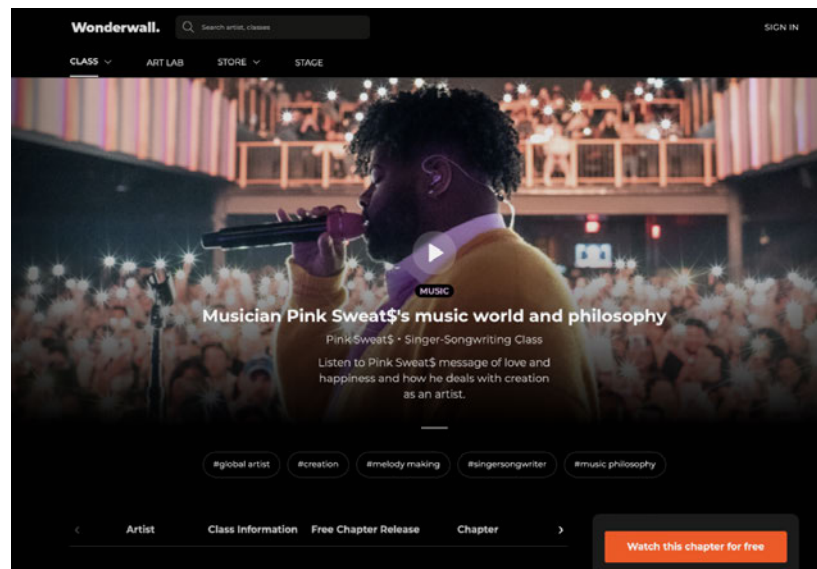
Wonderwall.
Search artist, classes
SIGN IN
CLASS
ART LAB
STORE
STAGE

MUSIC
Musician Pink Sweat$'s music world and philosophy
Pink Sweat$ - Singer-Songwriting Class
Listen to Pink Sweat$ message of love and happiness and how he deals with creation as an artist.

#global artist
#creation
#melody making
#singersongwriter
#music philosophy

Artist
Class Information
Free Chapter Release
Chapter

Watch this chapter for free